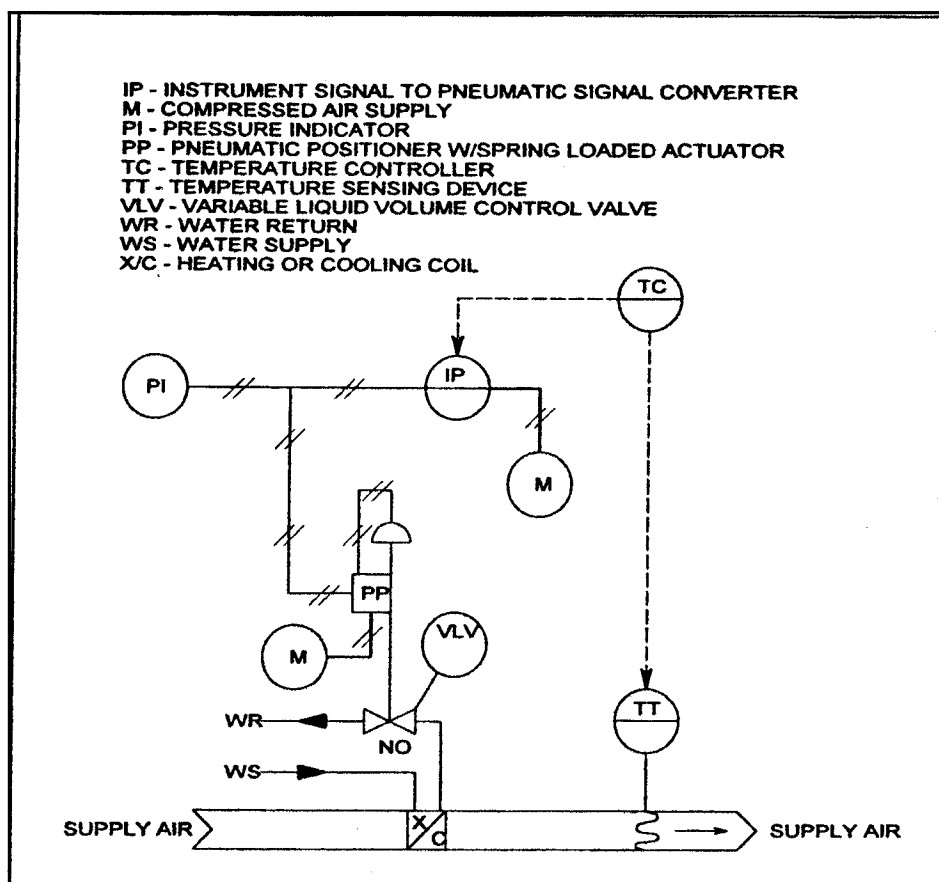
IP - INSTRUMENT SIGNAL TO PNEUMATIC SIGNAL CONVERTER
M - COMPRESSED AIR SUPPLY
PI - PRESSURE INDICATOR
PP - PNEUMATIC POSITIONER W/SPRING LOADED ACTUATOR
TC - TEMPERATURE CONTROLLER
TT - TEMPERATURE SENSING DEVICE
VLV - VARIABLE LIQUID VOLUME CONTROL VALVE
WR - WATER RETURN
WS - WATER SUPPLY
X/C - HEATING OR COOLING COIL

TC

PI

IP

M

PP

M

VLV

WR

NO

WS

TT

SUPPLY AIR

X

C

SUPPLY AIR